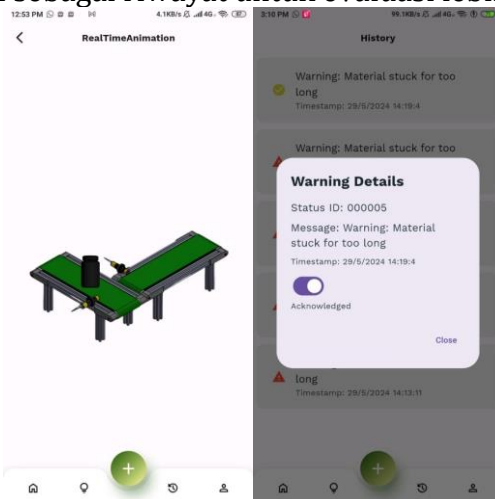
12:53 PM 4.1KB/s 4G
RealTimeAnimation

3:10 PM 99.1KB/s 4G
History
Warning: Material stuck for too long
Timestamp: 29/5/2024 14:19:4
Warning: Material stuck for too
Warning Details
Status ID: 000005
Message: Warning: Material stuck for too long
Timestamp: 29/5/2024 14:19:4
Acknowledged
Close
long
Timestamp: 29/5/2024 14:13:11